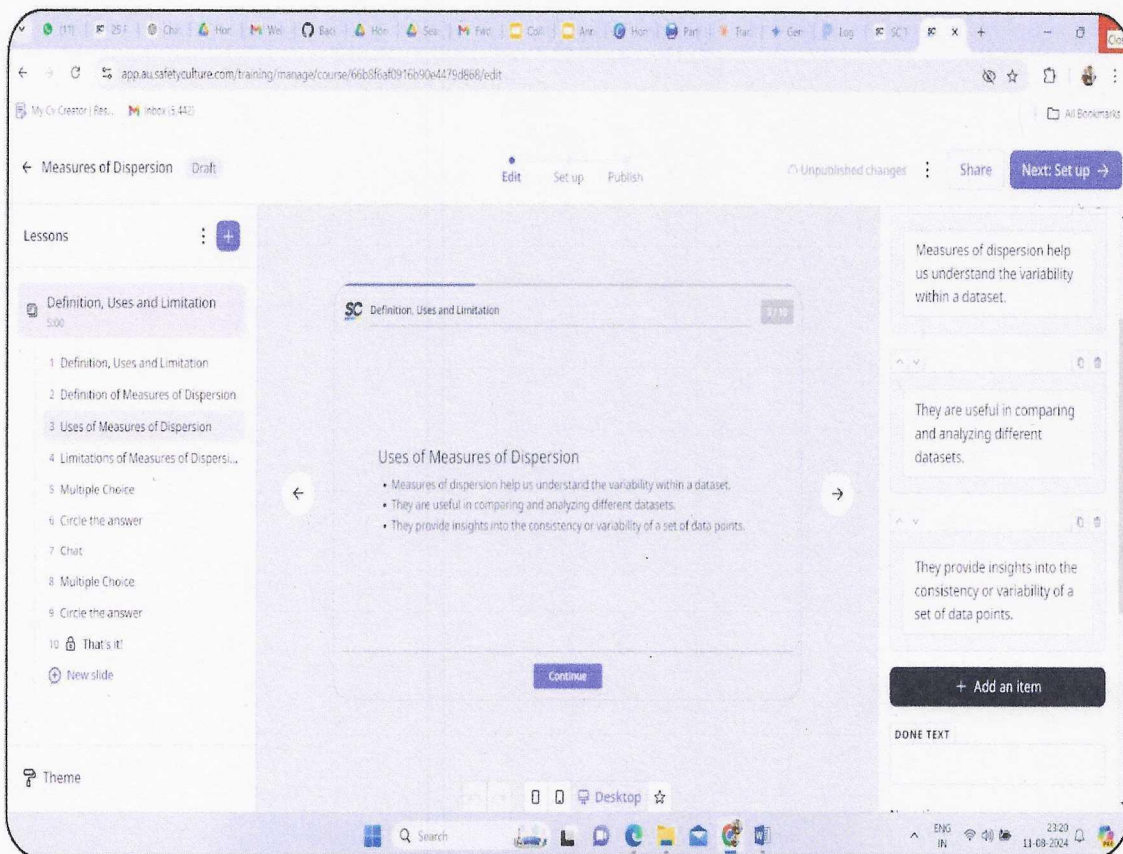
(11) | 25 F | Cha | Hon | Wel | Basi | Hon | Sea | Fwc | Coll | Ari | Hon | Part | Trac | Ger | Log | SC 1 | SC ×

app.au.safetyculture.com/training/manage/course/66b8f6af0916b90e4479d8d8/edit

My Cv Creator | Res... Inbox (5,442)

All Bookmarks

← Measures of Dispersion Draft

Edit Set up Publish

Unpublished changes Share Next: Set up →

Lessons

Definition, Uses and Limitation
5:00

1 Definition, Uses and Limitation
2 Definition of Measures of Dispersion
3 Uses of Measures of Dispersion
4 Limitations of Measures of Dispersi...
5 Multiple Choice
6 Circle the answer
7 Chat
8 Multiple Choice
9 Circle the answer
10 That's it!
New slide

Theme

SC Definition, Uses and Limitation

3 / 10

Uses of Measures of Dispersion

• Measures of dispersion help us understand the variability within a dataset.
• They are useful in comparing and analyzing different datasets.
• They provide insights into the consistency or variability of a set of data points.

Continue

Desktop

Measures of dispersion help us understand the variability within a dataset.

They are useful in comparing and analyzing different datasets.

They provide insights into the consistency or variability of a set of data points.

+ Add an item

DONE TEXT

Search

ENG IN 23:20 11-08-2024